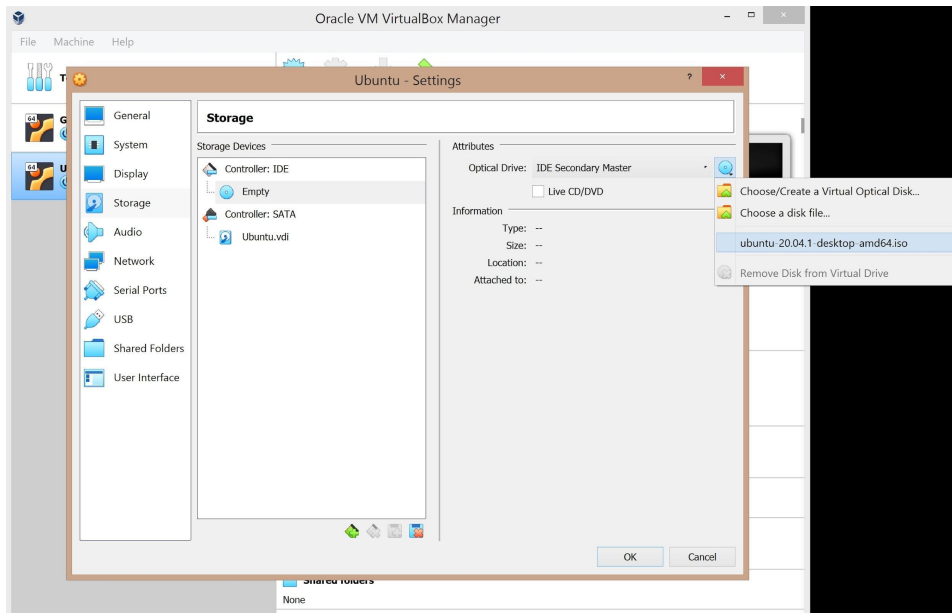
Oracle VM VirtualBox Manager

File Machine Help

Ubuntu - Settings

?

×

General
System
Display
Storage
Audio
Network
Serial Ports
USB
Shared Folders
User Interface

Storage

Storage Devices

Controller: IDE
Empty
Controller: SATA
Ubuntu.vdi

Attributes

Optical Drive: IDE Secondary Master

Live CD/DVD

Information

Type: --
Size: --
Location: --
Attached to: --

Choose/Create a Virtual Optical Disk...
Choose a disk file...
ubuntu-20.04.1-desktop-amd64.iso
Remove Disk from Virtual Drive

OK
Cancel

Shared folders
None